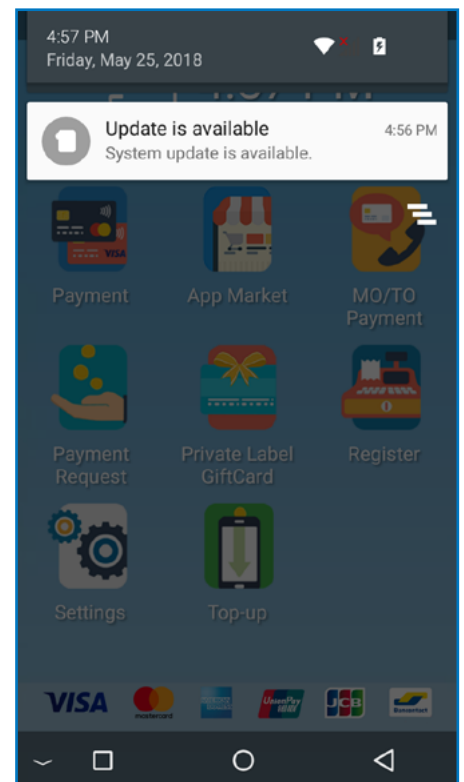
4:57 PM
Friday, May 25, 2018

Update is available
4:56 PM
System update is available.

Payment
App Market
MO/TO Payment

Payment Request
Private Label GiftCard
Register

Settings
Top-up

VISA
mastercard
UnionPay
JCB